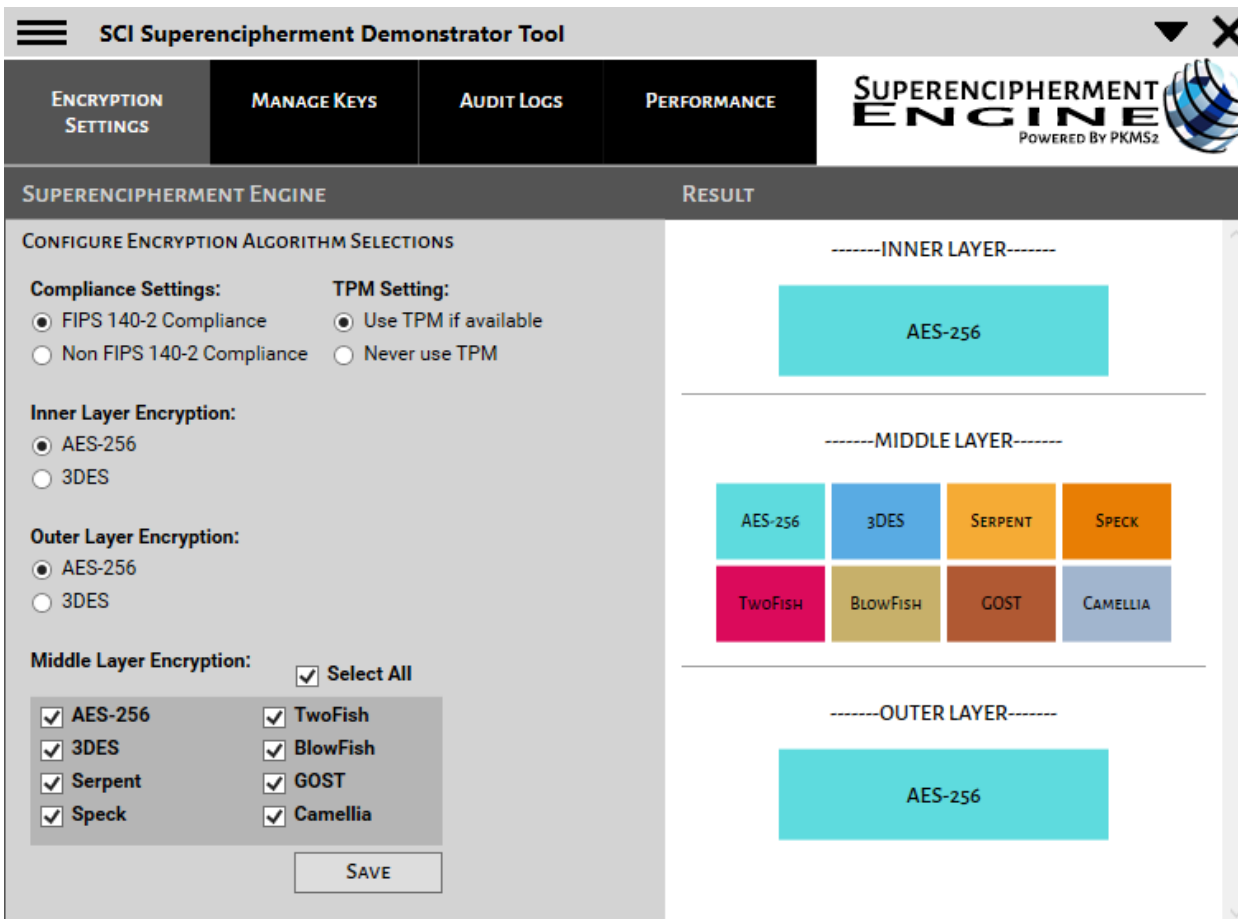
SCI Superencipherment Demonstrator Tool

Encryption Settings

Manage Keys

Audit Logs

Performance

Superencipherment Engine
Powered By PKMS2

Superencipherment Engine

Result

Configure Encryption Algorithm Selections

Compliance Settings:
FIPS 140-2 Compliance
Non FIPS 140-2 Compliance

TPM Setting:
Use TPM if available
Never use TPM

Inner Layer Encryption:
AES-256
3DES

Outer Layer Encryption:
AES-256
3DES

Middle Layer Encryption:
Select All

AES-256
3DES
Serpent
Speck
TwoFish
BlowFish
GOST
Camellia

Save

-------INNER LAYER-------

AES-256

-------MIDDLE LAYER-------

| AES-256 | 3DES | Serpent | Speck |
|---|---|---|---|
| TwoFish | BlowFish | GOST | Camellia |

-------OUTER LAYER-------

AES-256